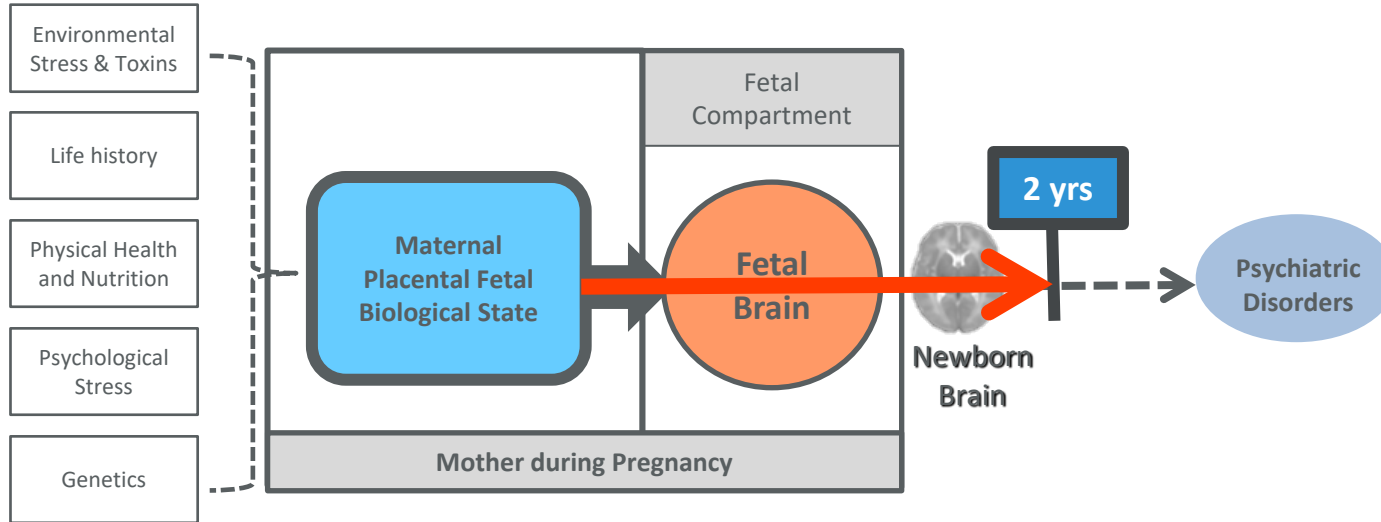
Environmental Stress & Toxins

Life history

Physical Health and Nutrition

Psychological Stress

Genetics

Maternal Placental Fetal Biological State

Fetal Compartment

Fetal Brain

Mother during Pregnancy

Newborn Brain

2 yrs

Psychiatric Disorders